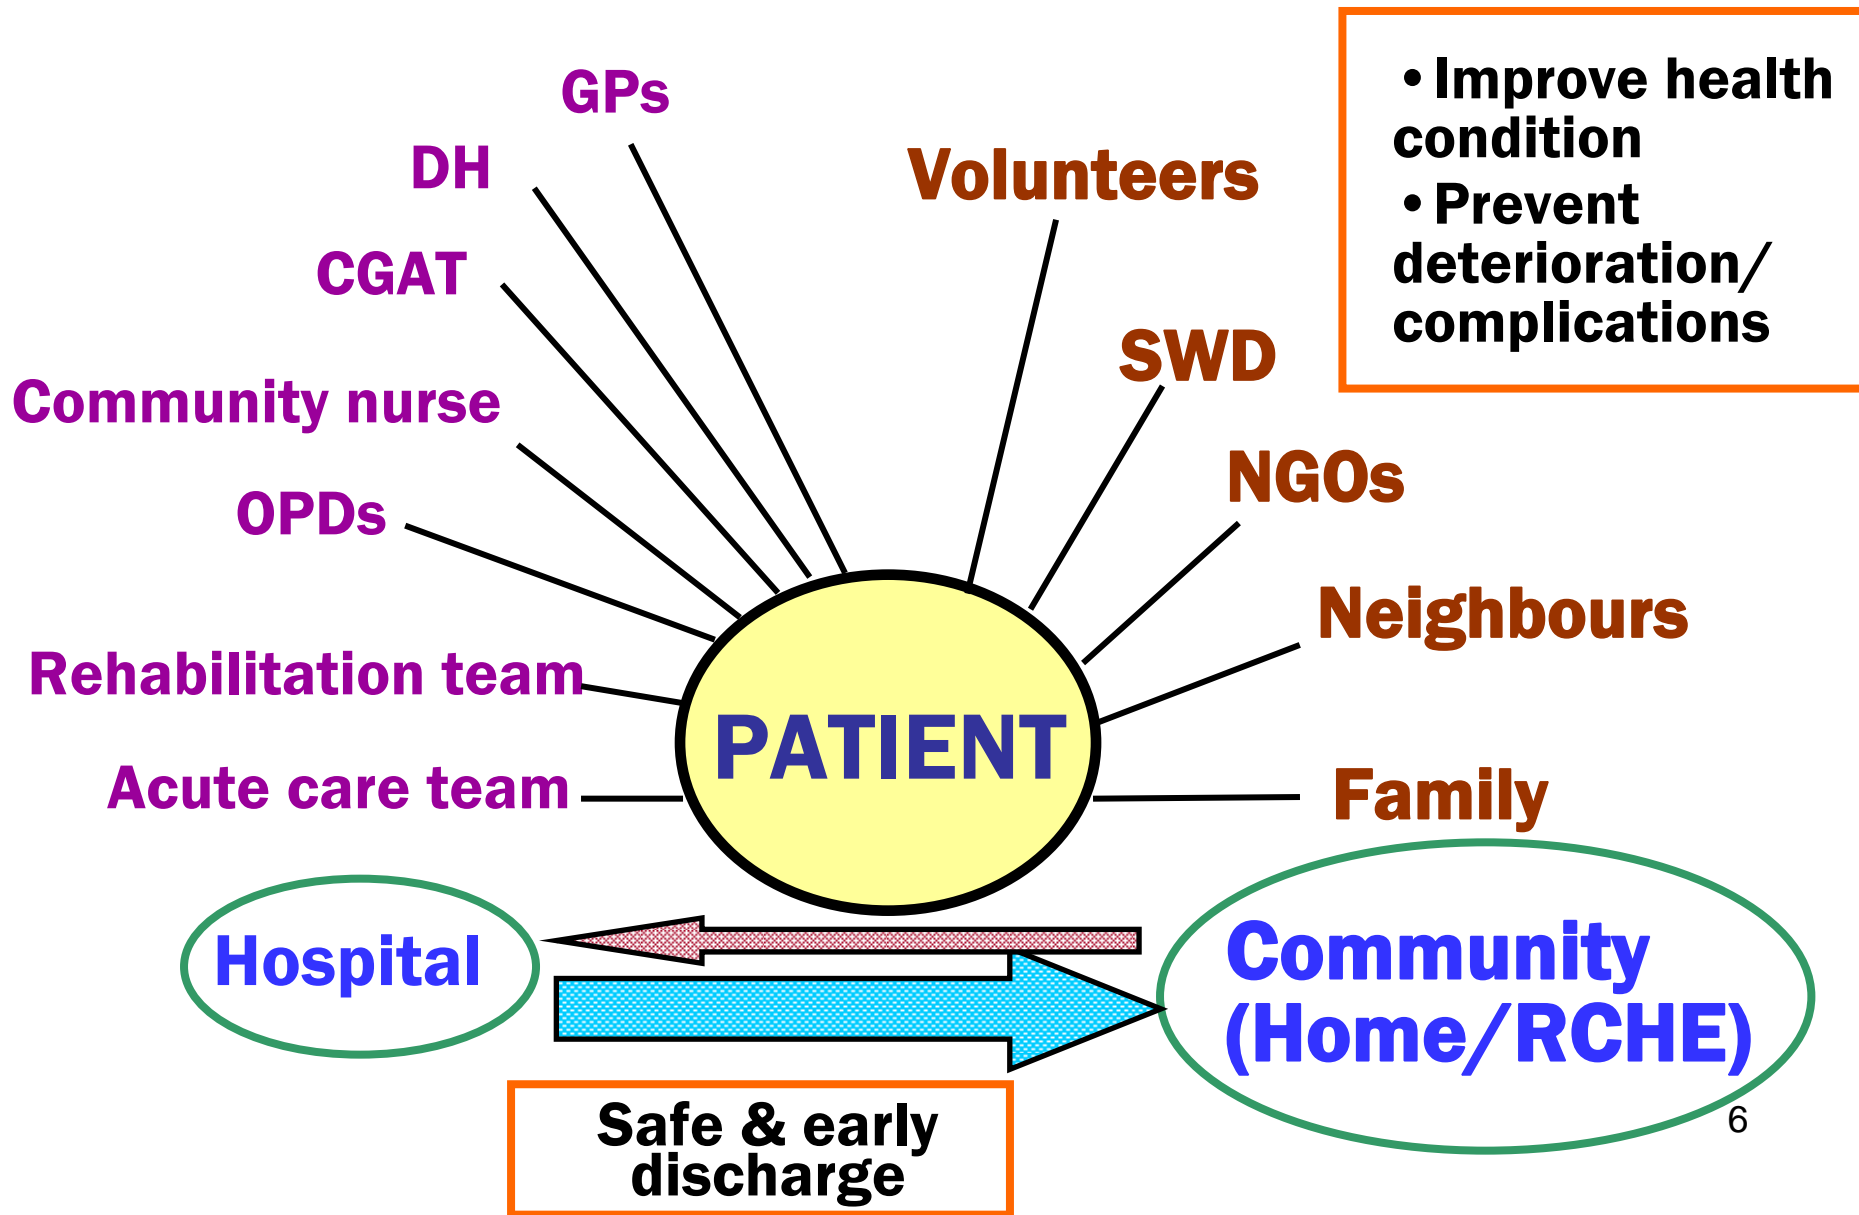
GPs

DH

CGAT

Community nurse

OPDs

Rehabilitation team

Acute care team

Volunteers

SWD

NGOs

Neighbours

Family

• Improve health condition
• Prevent deterioration/ complications

PATIENT

Hospital

Community (Home/RCHE)

Safe & early discharge

6